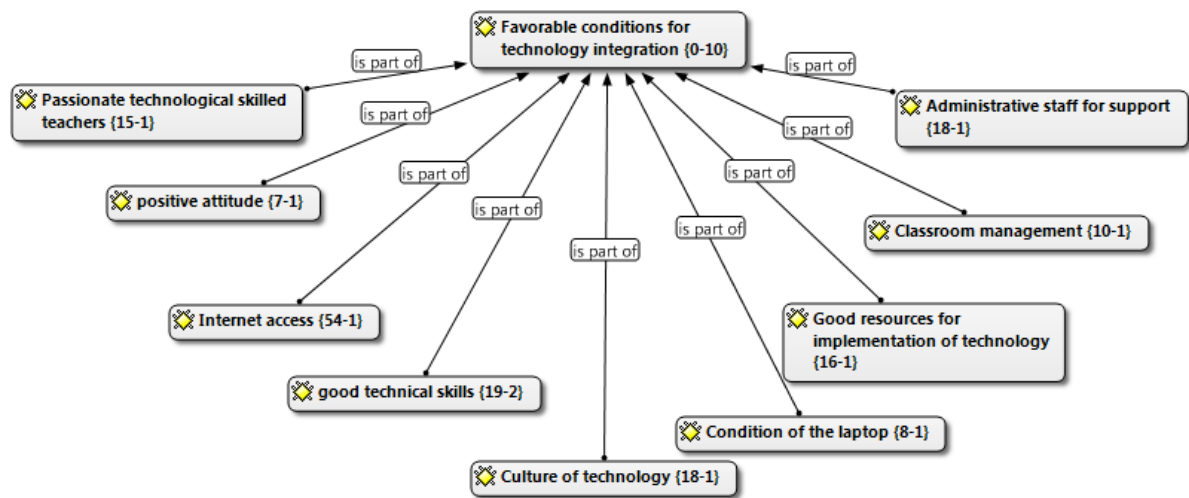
Favorable conditions for technology integration {0-10}

is part of

is part of

Passionate technological skilled teachers {15-1}

Administrative staff for support {18-1}

is part of

is part of

is part of

positive attitude {7-1}

is part of

is part of

Classroom management {10-1}

is part of

is part of

Internet access {54-1}

Good resources for implementation of technology {16-1}

good technical skills {19-2}

Condition of the laptop {8-1}

Culture of technology {18-1}